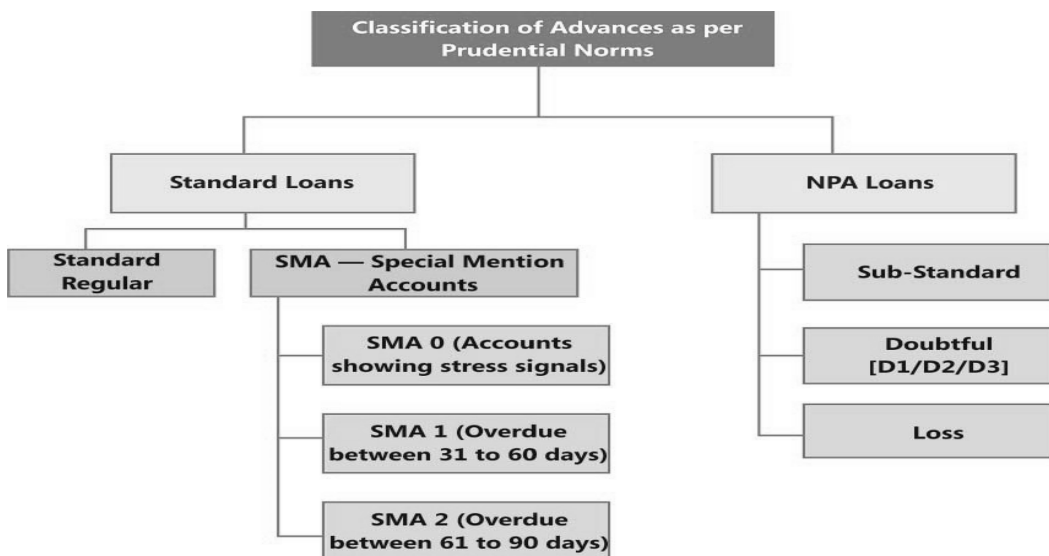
Classification of Advances as per Prudential Norms

Standard Loans

NPA Loans

Standard Regular

SMA — Special Mention Accounts

SMA 0 (Accounts showing stress signals)

SMA 1 (Overdue between 31 to 60 days)

SMA 2 (Overdue between 61 to 90 days)

Sub-Standard

Doubtful [D1/D2/D3]

Loss